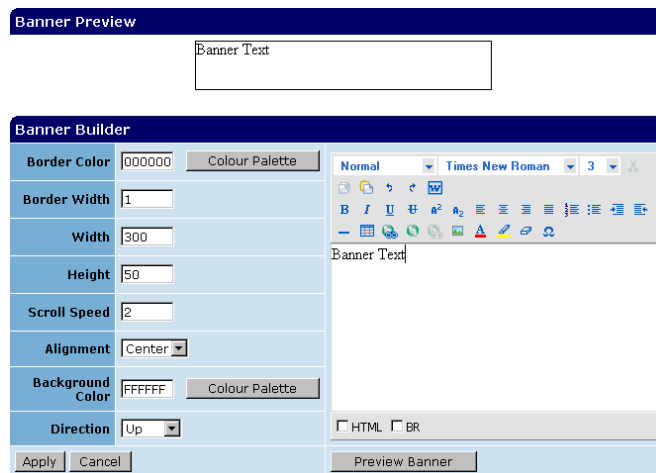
Banner Preview

Banner Text

Banner Builder

| | |
|---|---|
| Border Color | 000000 Colour Palette |
| Border Width | 1 |
| Width | 300 |
| Height | 50 |
| Scroll Speed | 2 |
| Alignment | Center |
| Background Color | FFFFFF Colour Palette |
| Direction | Up |

Normal Times New Roman 3

B I U $a^2$ $a_2$ A Ω

Banner Text

HTML BR

Apply Cancel

Preview Banner